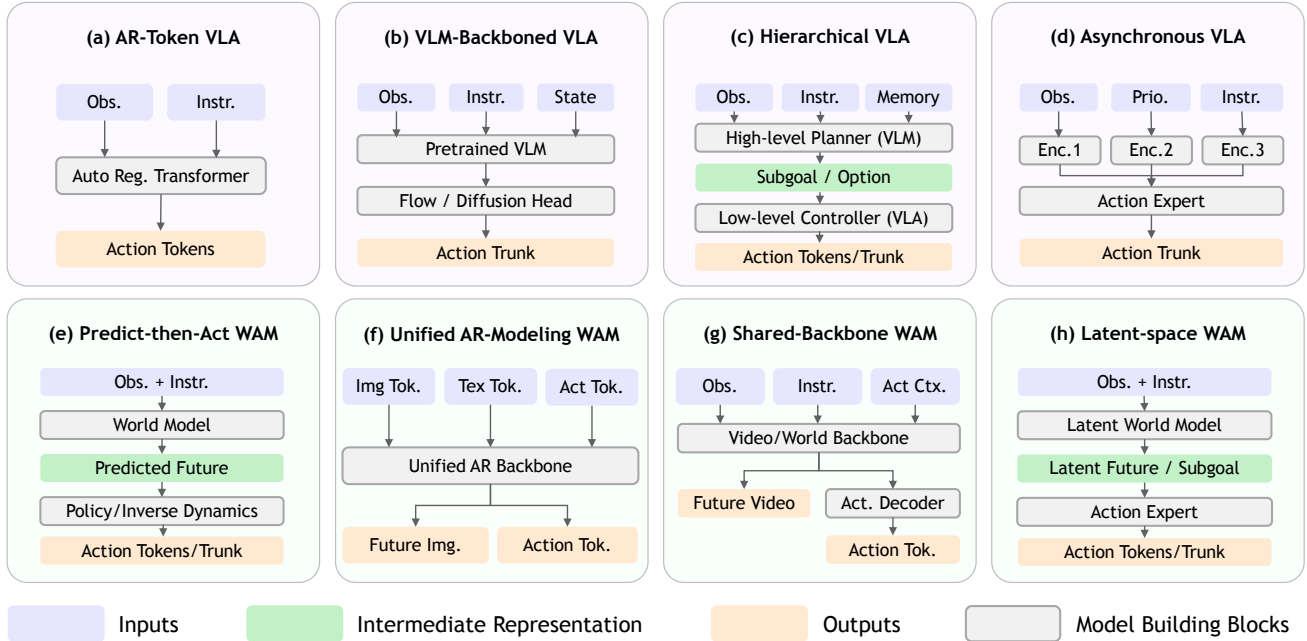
(a) AR-Token VLA

Obs.

Instr.

Auto Reg. Transformer

Action Tokens

(b) VLM-Backboned VLA

Obs.

Instr.

State

Pretrained VLM

Flow / Diffusion Head

Action Trunk

(c) Hierarchical VLA

Obs.

Instr.

Memory

High-level Planner (VLM)

Subgoal / Option

Low-level Controller (VLA)

Action Tokens/Trunk

(d) Asynchronous VLA

Obs.

Prio.

Instr.

Enc.1

Enc.2

Enc.3

Action Expert

Action Trunk

(e) Predict-then-Act WAM

Obs. + Instr.

World Model

Predicted Future

Policy/Inverse Dynamics

Action Tokens/Trunk

(f) Unified AR-Modeling WAM

Img Tok.

Tex Tok.

Act Tok.

Unified AR Backbone

Future Img.

Action Tok.

(g) Shared-Backbone WAM

Obs.

Instr.

Act Ctx.

Video/World Backbone

Future Video

Act. Decoder

Action Tok.

(h) Latent-space WAM

Obs. + Instr.

Latent World Model

Latent Future / Subgoal

Action Expert

Action Tokens/Trunk

Inputs

Intermediate Representation

Outputs

Model Building Blocks